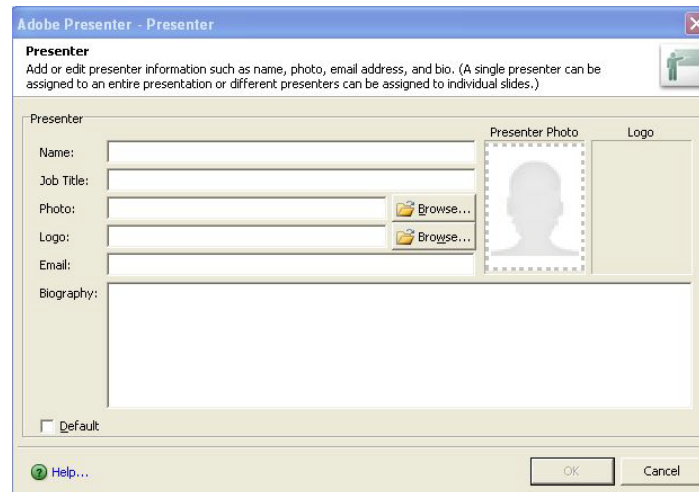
Adobe Presenter - Presenter

Presenter
Add or edit presenter information such as name, photo, email address, and bio. (A single presenter can be assigned to an entire presentation or different presenters can be assigned to individual slides.)

Presenter

Presenter Photo

Logo

Name:

Job Title:

Photo:

Browse...

Logo:

Browse...

Email:

Biography:

Default

Help...

OK

Cancel